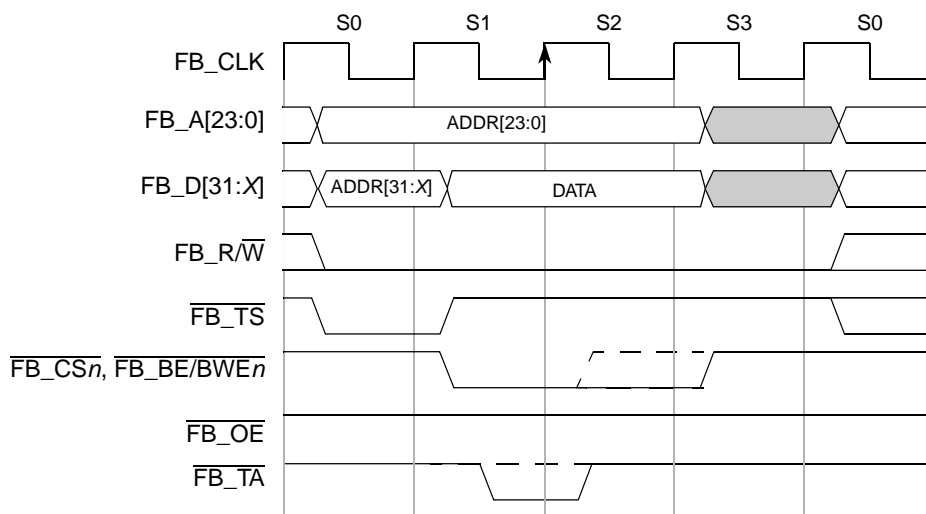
S0 S1 S2 S3 S0

FB_CLK

FB_A[23:0]

ADDR[23:0]

FB_D[31:$X$]

ADDR[31:$X$]

DATA

FB_R/$\overline{\text{W}}$

$\overline{\text{FB\_TS}}$

$\overline{\text{FB\_CS}n}$, $\overline{\text{FB\_BE/BWE}n}$

$\overline{\text{FB\_OE}}$

$\overline{\text{FB\_TA}}$